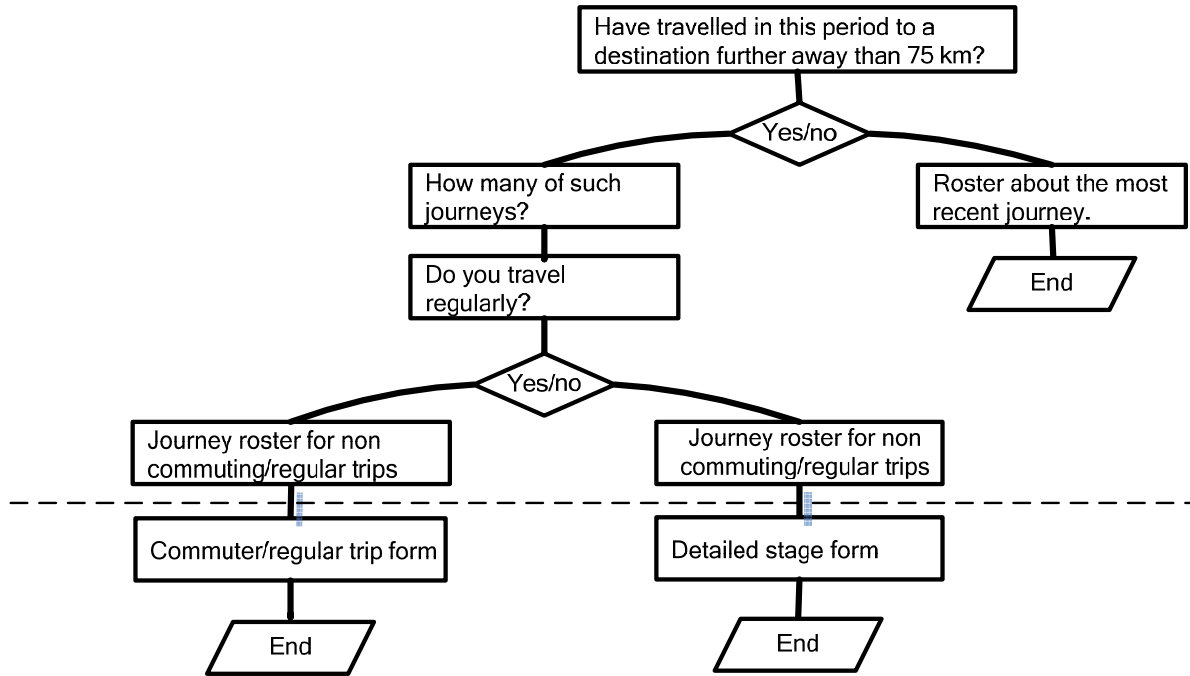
Have travelled in this period to a destination further away than 75 km?

Yes/no

How many of such journeys?

Roster about the most recent journey.

End

Do you travel regularly?

Yes/no

Journey roster for non commuting/regular trips

Journey roster for non commuting/regular trips

Commuter/regular trip form

Detailed stage form

End

End